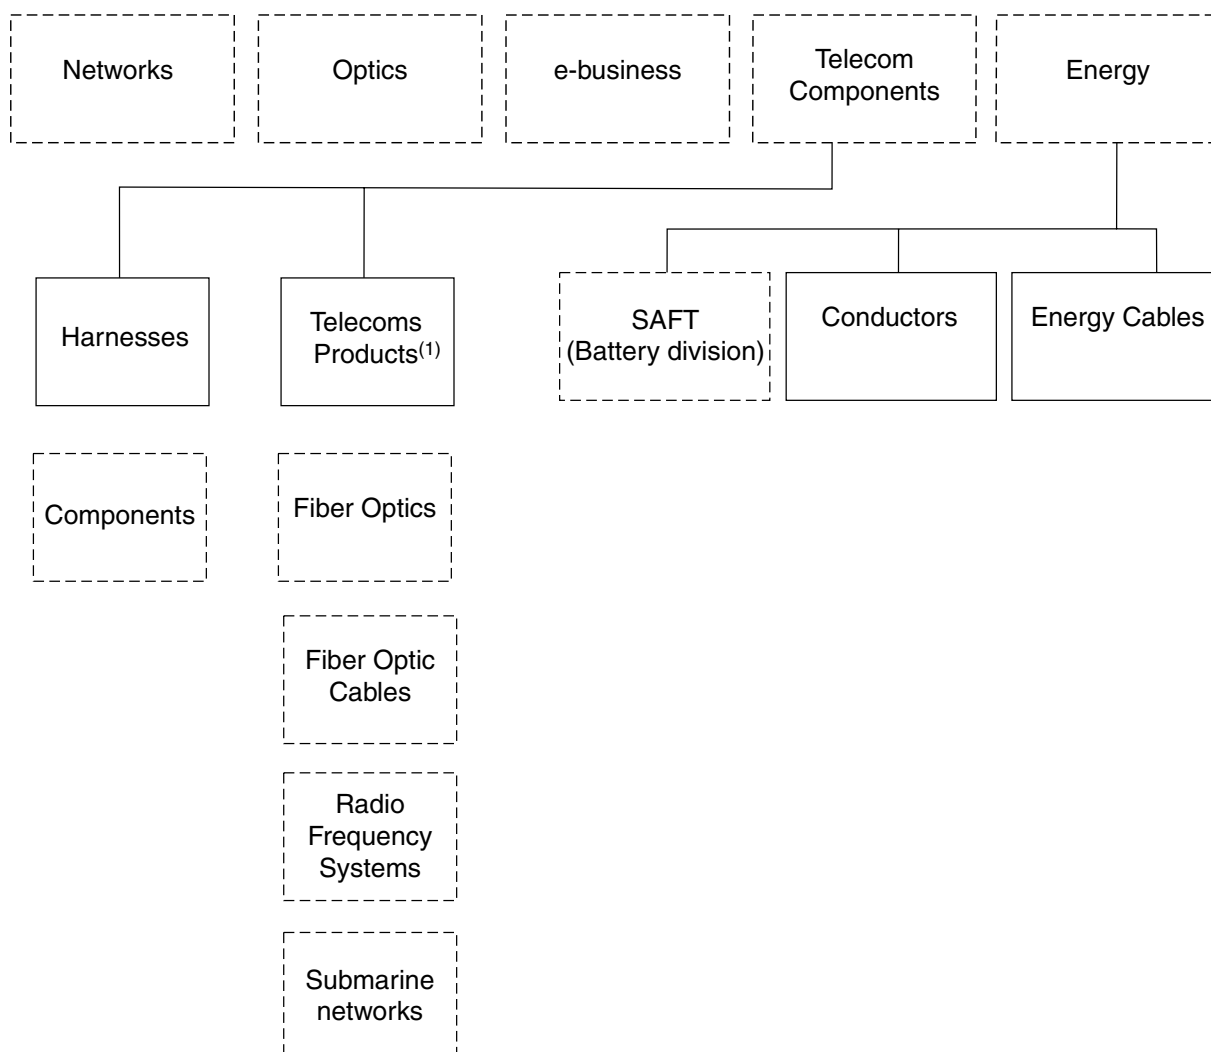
Networks

Optics

e-business

Telecom Components

Energy

Harnesses

Telecoms Products$^{(1)}$

SAFT (Battery division)

Conductors

Energy Cables

Components

Fiber Optics

Fiber Optic Cables

Radio Frequency Systems

Submarine networks